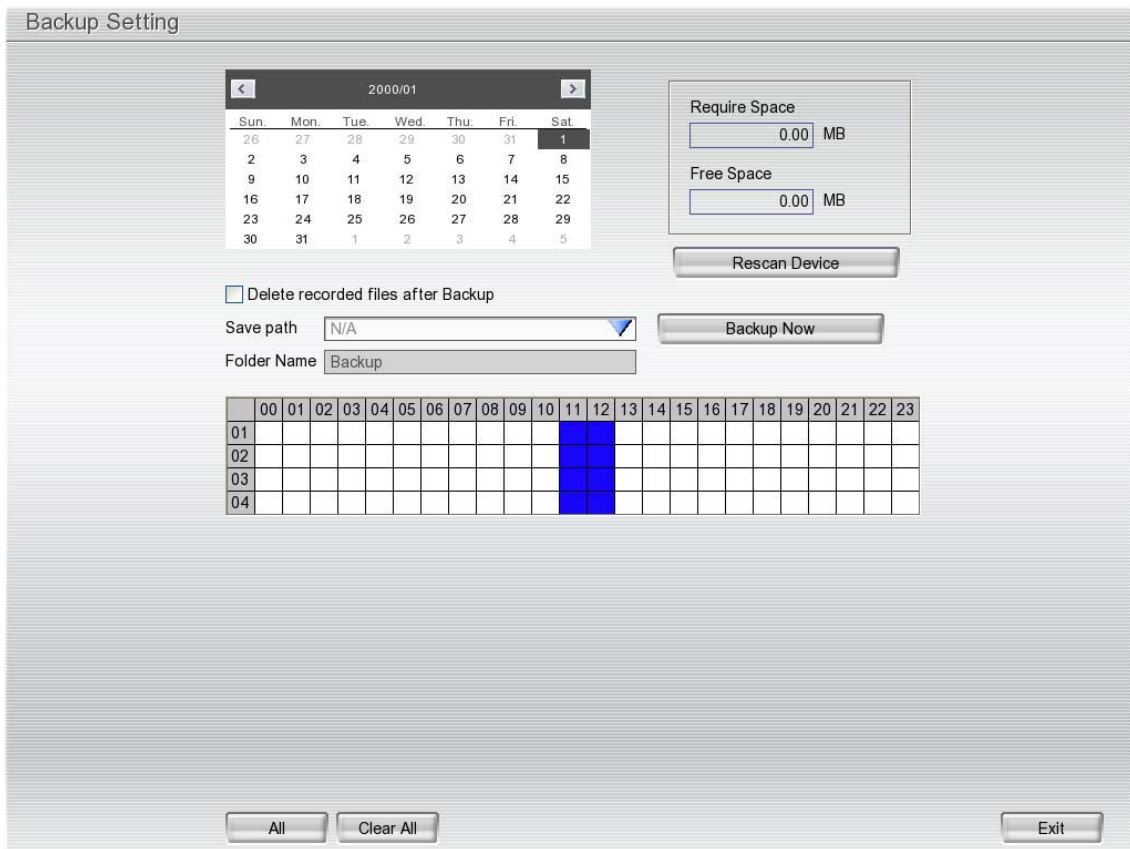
Backup Setting

2000/01

| Sun. | Mon. | Tue. | Wed. | Thu. | Fri. | Sat. |
|---|---|---|---|---|---|---|
| 26 | 27 | 28 | 29 | 30 | 31 | 1 |
| 2 | 3 | 4 | 5 | 6 | 7 | 8 |
| 9 | 10 | 11 | 12 | 13 | 14 | 15 |
| 16 | 17 | 18 | 19 | 20 | 21 | 22 |
| 23 | 24 | 25 | 26 | 27 | 28 | 29 |
| 30 | 31 | 1 | 2 | 3 | 4 | 5 |

Require Space
0.00 MB

Free Space
0.00 MB

Rescan Device

Delete recorded files after Backup

Save path N/A

Backup Now

Folder Name Backup

| | 00 | 01 | 02 | 03 | 04 | 05 | 06 | 07 | 08 | 09 | 10 | 11 | 12 | 13 | 14 | 15 | 16 | 17 | 18 | 19 | 20 | 21 | 22 | 23 |
|---|---|---|---|---|---|---|---|---|---|---|---|---|---|---|---|---|---|---|---|---|---|---|---|---|
| 01 | | | | | | | | | | | | | | | | | | | | | | | | |
| 02 | | | | | | | | | | | | | | | | | | | | | | | | |
| 03 | | | | | | | | | | | | | | | | | | | | | | | | |
| 04 | | | | | | | | | | | | | | | | | | | | | | | | |

All
Clear All
Exit